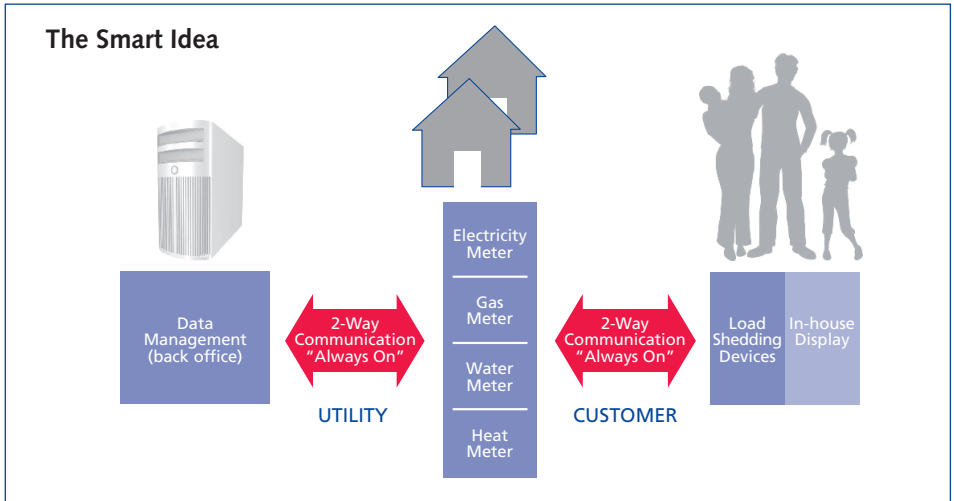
The Smart Idea

Data Management (back office)

2-Way Communication "Always On"

UTILITY

Electricity Meter

Gas Meter

Water Meter

Heat Meter

2-Way Communication "Always On"

CUSTOMER

Load Shedding Devices

In-house Display